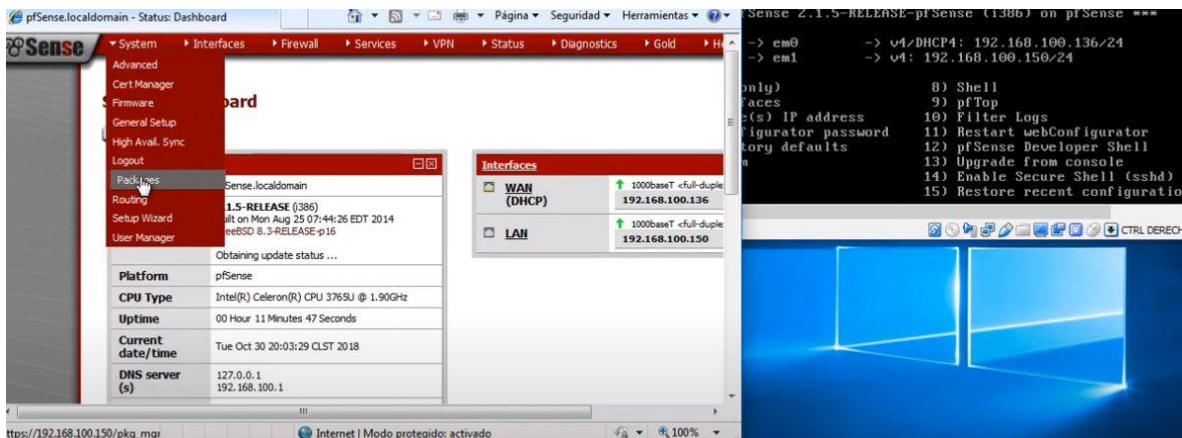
pfSense.localdomain - Status: Dashboard

Página ▾ Seguridad ▾ Herramientas ▾

Sense

▸ System ▸ Interfaces ▸ Firewall ▸ Services ▸ VPN ▸ Status ▸ Diagnostics ▸ Gold ▸ H

Advanced
Cert Manager
Firmware
General Setup
High Avail. Sync
Logout
Packages
Routing
Setup Wizard
User Manager

S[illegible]board

Sense.localdomain

.1.5-RELEASE (i386)
uilt on Mon Aug 25 07:44:26 EDT 2014
eeBSD 8.3-RELEASE-p16

Obtaining update status ...

| Platform | pfSense |
|---|---|
| CPU Type | Intel(R) Celeron(R) CPU 3765U @ 1.90GHz |
| Uptime | 00 Hour 11 Minutes 47 Seconds |
| Current date/time | Tue Oct 30 20:03:29 CLST 2018 |
| DNS server (s) | 127.0.0.1 192.168.100.1 |

Interfaces

| WAN (DHCP) | 1000baseT <full-duple 192.168.100.136 |
|---|---|
| LAN | 1000baseT <full-duple 192.168.100.150 |

ttps://192.168.100.150/pkg_mgr

Internet | Modo protegido: activado

100%

Sense 2.1.5-RELEASE-pfSense (i386) on pfSense ***

-> em0 -> v4/DHCP4: 192.168.100.136/24
-> em1 -> v4: 192.168.100.150/24

nly) 8) Shell
faces 9) pfTop
e(s) IP address 10) Filter Logs
figurator password 11) Restart webConfigurator
tory defaults 12) pfSense Developer Shell
n 13) Upgrade from console
14) Enable Secure Shell (sshd)
15) Restore recent configuratio

CTRL DERECH